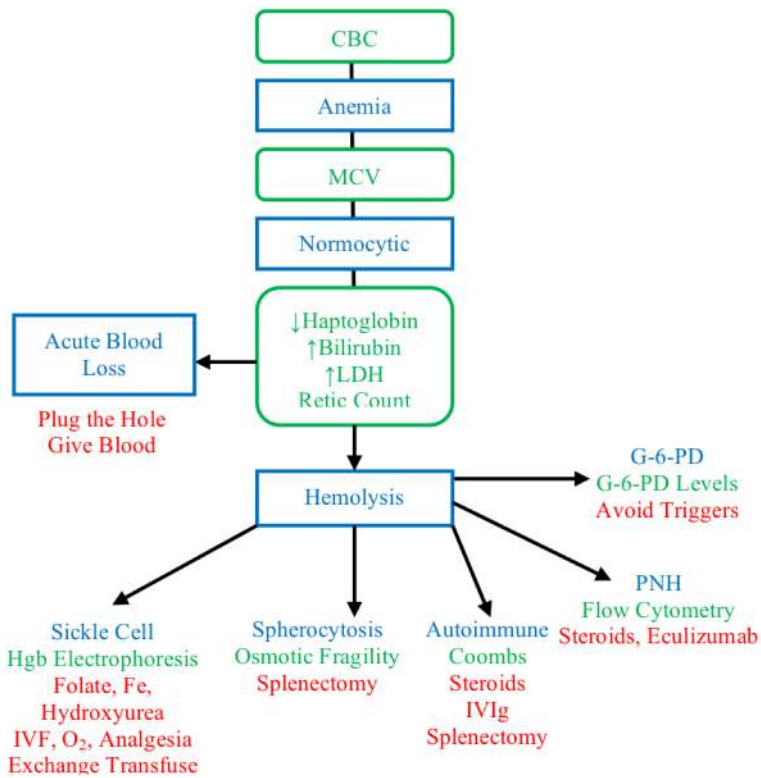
CBC

Anemia

MCV

Normocytic

↓Haptoglobin
↑Bilirubin
↑LDH
Retic Count

Acute Blood Loss

Plug the Hole
Give Blood

Hemolysis

G-6-PD
G-6-PD Levels
Avoid Triggers

Sickle Cell
Hgb Electrophoresis
Folate, Fe, Hydroxyurea
IVF, $O_2$, Analgesia
Exchange Transfuse

Spherocytosis
Osmotic Fragility
Splenectomy

Autoimmune
Coombs
Steroids
IVIg
Splenectomy

PNH
Flow Cytometry
Steroids, Eculizumab